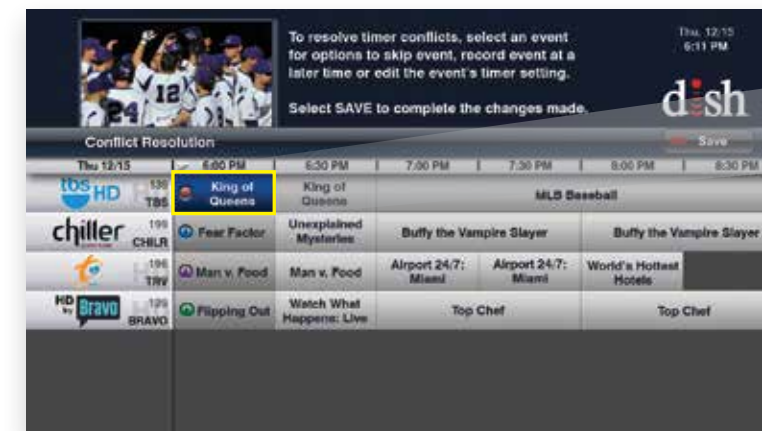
To resolve timer conflicts, select an event for options to skip event, record event at a later time or edit the event's timer setting.

Select SAVE to complete the changes made.

Thu. 12/15
6:11 PM

dish

Conflict Resolution

Save

| Thu 12/15 | 6:00 PM | 6:30 PM | 7:00 PM | 7:30 PM | 8:00 PM | 8:30 PM |
|---|---|---|---|---|---|---|
| tbs HD 130 TBS | King of Queens | King of Queens | MLB Baseball | | | |
| chiller 199 CHILR | Fear Factor | Unexplained Mysteries | Buffy the Vampire Slayer | | Buffy the Vampire Slayer | |
| 196 TRV | Man v. Food | Man v. Food | Airport 24/7: Miami | Airport 24/7: Miami | World's Hottest Hotels | |
| HD Bravo 129 BRAVO | Flipping Out | Watch What Happens: Live | Top Chef | | Top Chef | |